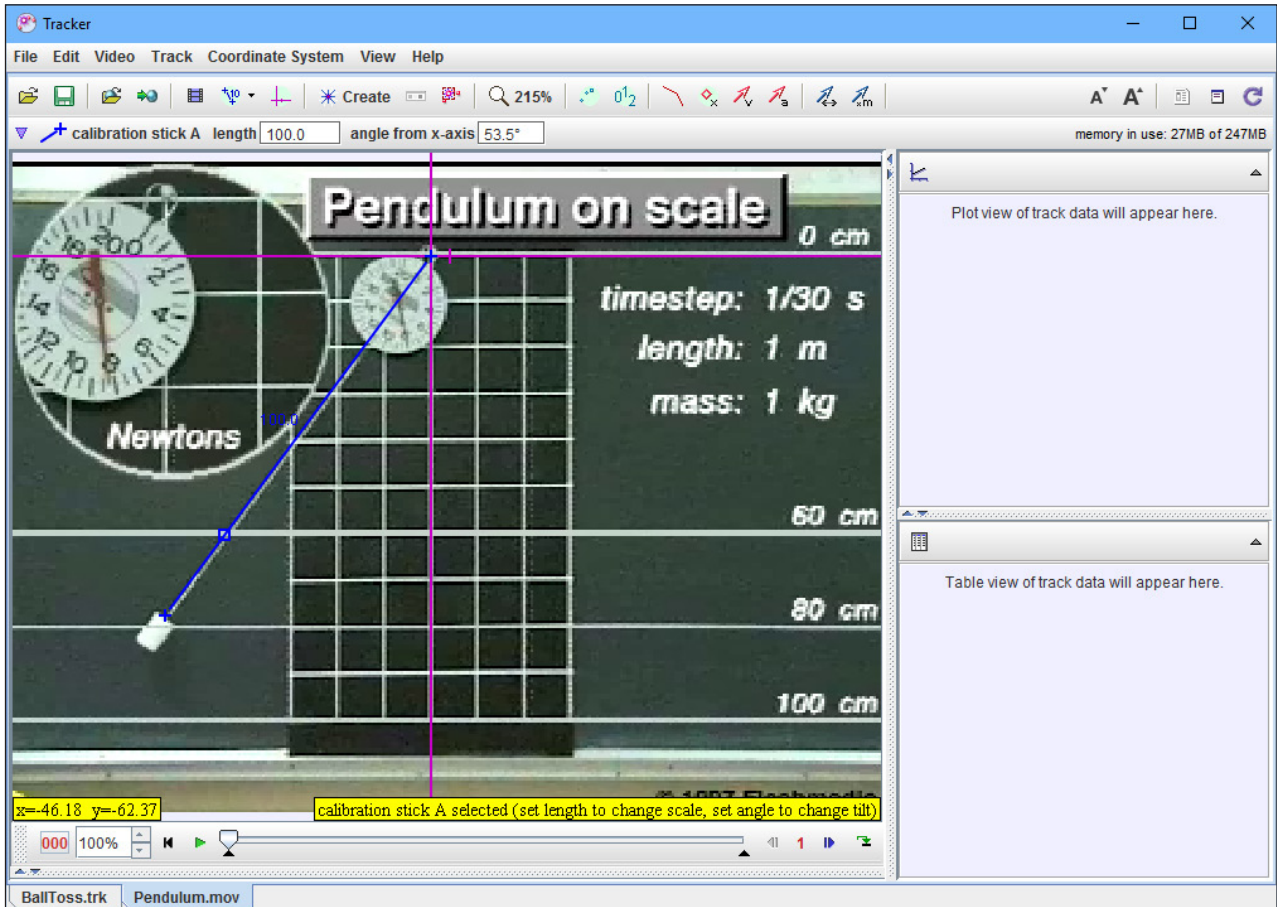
Tracker

File Edit Video Track Coordinate System View Help

Create 215%

calibration stick A length 100.0 angle from x-axis 53.5°

memory in use: 27MB of 247MB

Pendulum on scale

0 cm

timestep: 1/30 s

length: 1 m

mass: 1 kg

Newtons

100.0

60 cm

80 cm

100 cm

x=-46.18 y=-62.37

calibration stick A selected (set length to change scale, set angle to change tilt)

000 100% 1

Plot view of track data will appear here.

Table view of track data will appear here.

BallToss.trk Pendulum.mov